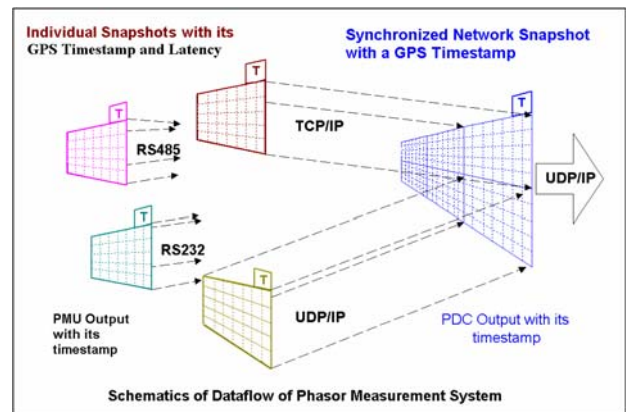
Individual Snapshots with its GPS Timestamp and Latency

Synchronized Network Snapshot with a GPS Timestamp

T

T

RS485

TCP/IP

T

UDP/IP

T

RS232

T

PMU Output with its timestamp

UDP/IP

PDC Output with its timestamp

Schematics of Dataflow of Phasor Measurement System